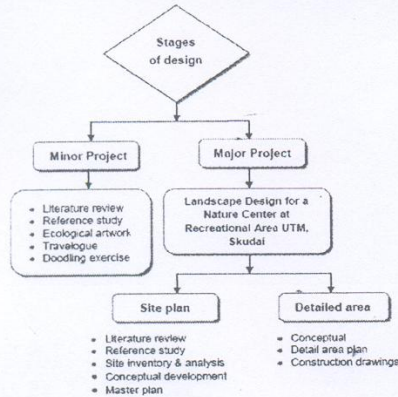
Stages of design

Minor Project

Major Project

- Literature review
- Reference study
- Ecological artwork
- Travelogue
- Doodling exercise

Landscape Design for a Nature Center at Recreational Area UTM, Skudai

Site plan

Detailed area

- Literature review
- Reference study
- Site inventory & analysis
- Conceptual development
- Master plan

- Conceptual
- Detail area plan
- Construction drawings